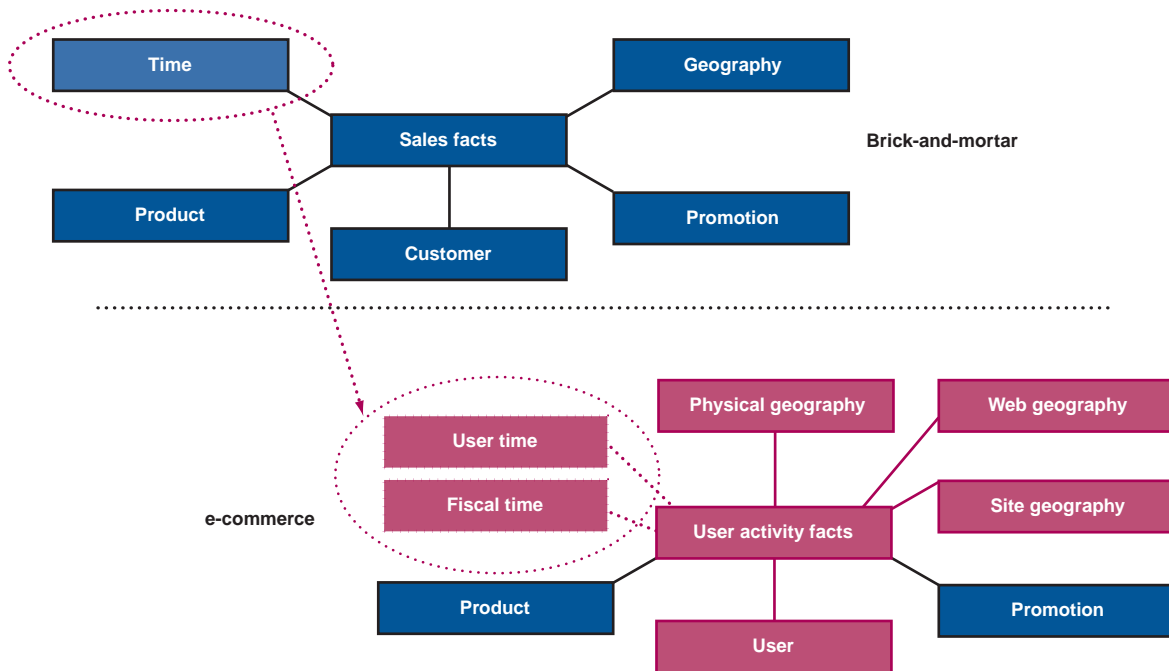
Time

Geography

Sales facts

Brick-and-mortar

Product

Promotion

Customer

Physical geography

Web geography

User time

Fiscal time

Site geography

e-commerce

User activity facts

Product

Promotion

User